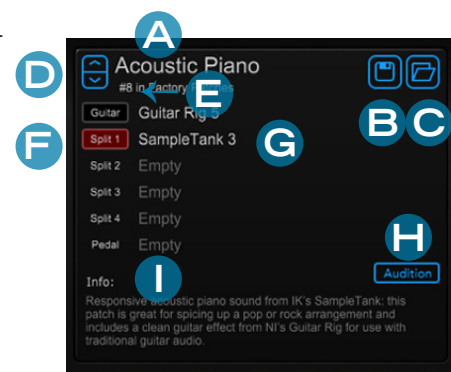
A

D

Acoustic Piano

#8 in Factory Presets

E

Guitar Guitar Rig 5

F

Split 1 SampleTank 3

G

B C

Split 2 Empty

Split 3 Empty

Split 4 Empty

Pedal Empty

H

Audition

Info:

I

Responsive acoustic piano sound from IK's SampleTank: this patch is great for spicing up a pop or rock arrangement and includes a clean guitar effect from NI's Guitar Rig for use with traditional guitar audio.